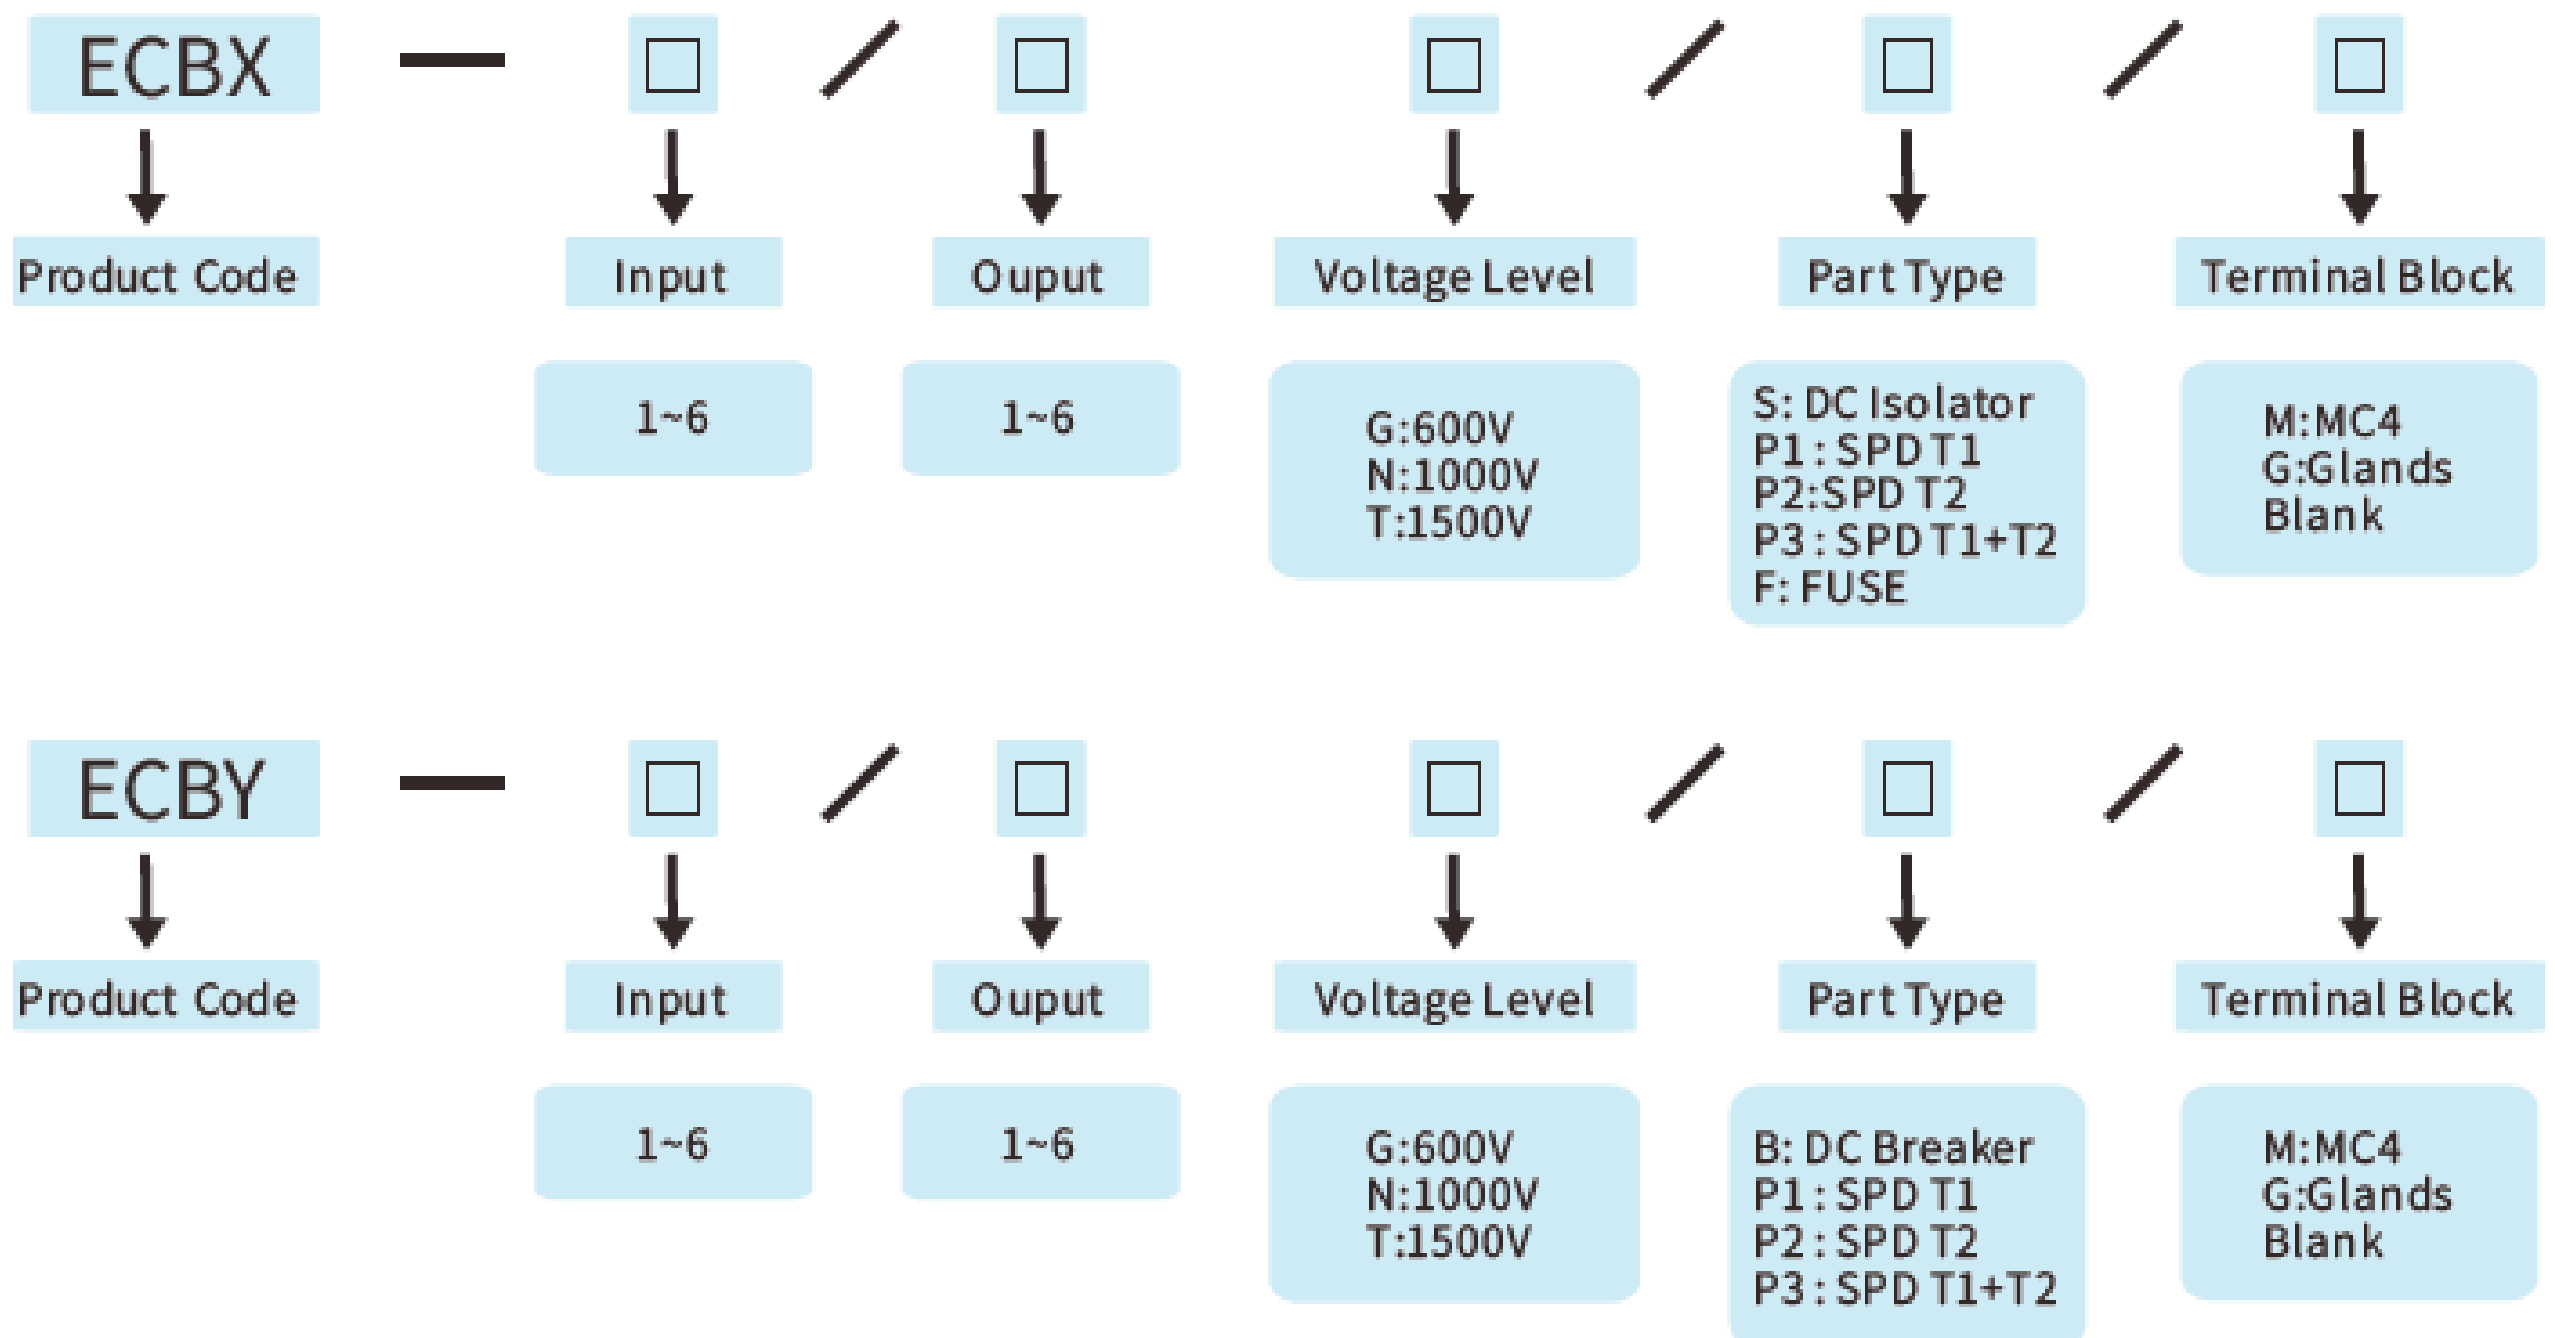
ECBX — □ / □ □ / □ / □

Product Code

Input

Ouput

Voltage Level

Part Type

Terminal Block

1~6

1~6

G:600V
N:1000V
T:1500V

S: DC Isolator
P1 : SPD T1
P2:SPD T2
P3 : SPD T1+T2
F: FUSE

M:MC4
G:Glands
Blank

ECBY — □ / □ □ / □ / □

Product Code

Input

Ouput

Voltage Level

Part Type

Terminal Block

1~6

1~6

G:600V
N:1000V
T:1500V

B: DC Breaker
P1 : SPD T1
P2 : SPD T2
P3 : SPD T1+T2

M:MC4
G:Glands
Blank